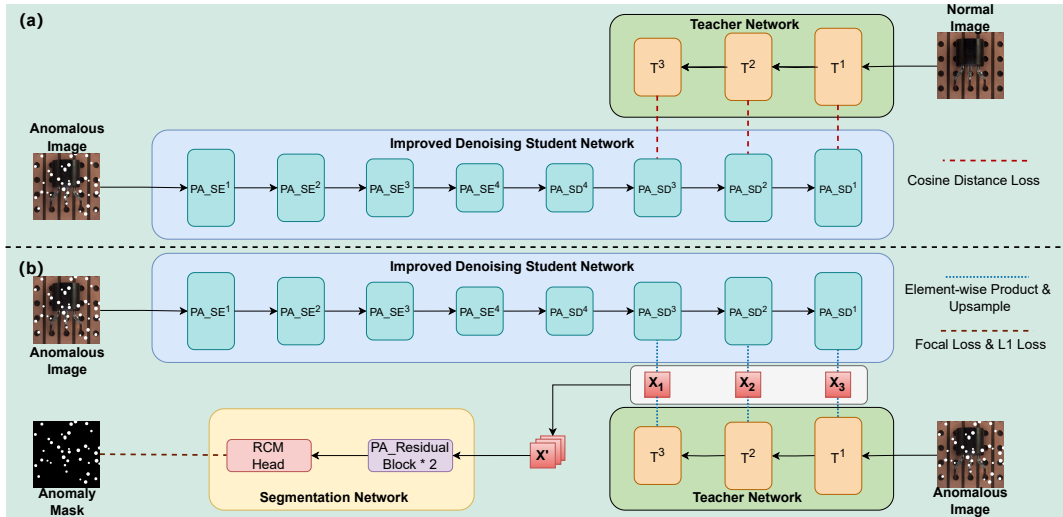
(a)

Teacher Network

Normal Image

$T^3$ $T^2$ $T^1$

Anomalous Image

Improved Denoising Student Network

PA_SE$^1$ PA_SE$^2$ PA_SE$^3$ PA_SE$^4$ PA_SD$^4$ PA_SD$^3$ PA_SD$^2$ PA_SD$^1$

Cosine Distance Loss

(b)

Improved Denoising Student Network

PA_SE$^1$ PA_SE$^2$ PA_SE$^3$ PA_SE$^4$ PA_SD$^4$ PA_SD$^3$ PA_SD$^2$ PA_SD$^1$

Anomalous Image

Element-wise Product & Upsample

Focal Loss & L1 Loss

$X_1$ $X_2$ $X_3$

X'

RCM Head

PA_Residual Block * 2

Segmentation Network

$T^3$ $T^2$ $T^1$

Teacher Network

Anomaly Mask

Anomalous Image